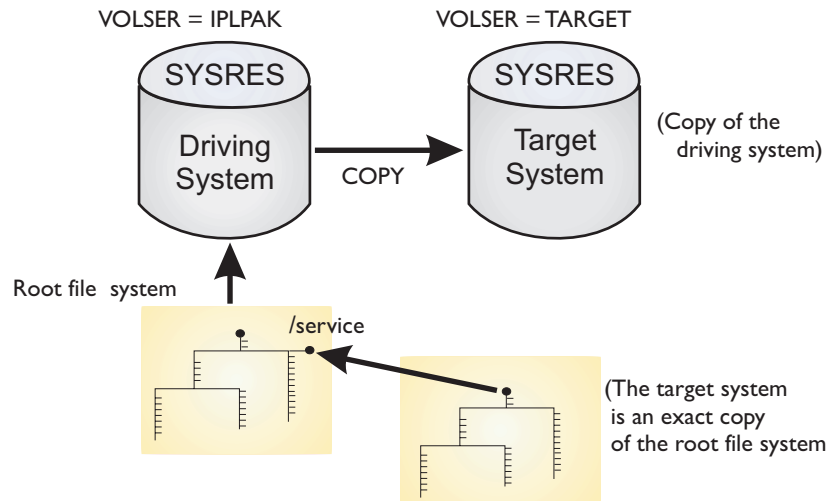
VOLSER = IPLPAK

SYSRES

Driving System

COPY

VOLSER = TARGET

SYSRES

Target System

(Copy of the driving system)

Root file system

/service

(The target system is an exact copy of the root file system